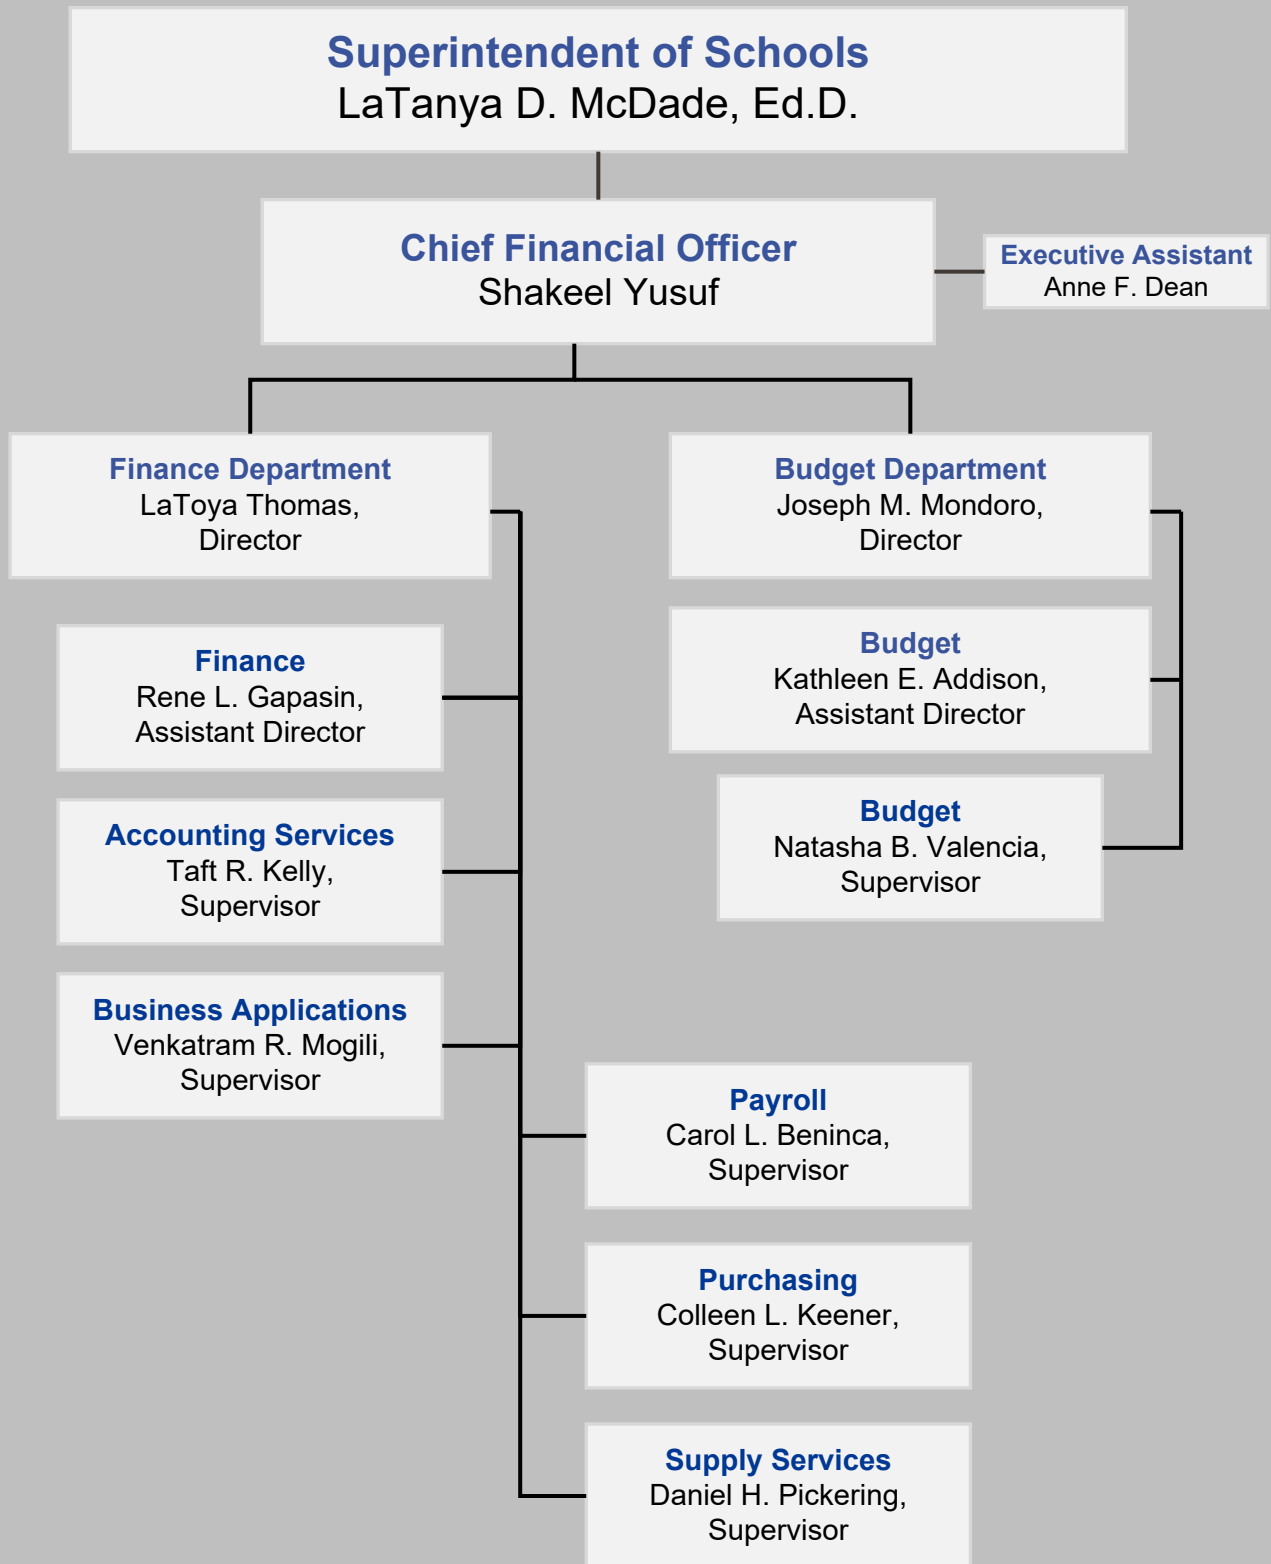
Superintendent of Schools
LaTanya D. McDade, Ed.D.

Chief Financial Officer
Shakeel Yusuf

Executive Assistant
Anne F. Dean

Finance Department
LaToya Thomas, Director

Budget Department
Joseph M. Mondoro, Director

Finance
Rene L. Gapasin, Assistant Director

Budget
Kathleen E. Addison, Assistant Director

Accounting Services
Taft R. Kelly, Supervisor

Budget
Natasha B. Valencia, Supervisor

Business Applications
Venkatram R. Mogili, Supervisor

Payroll
Carol L. Beninca, Supervisor

Purchasing
Colleen L. Keener, Supervisor

Supply Services
Daniel H. Pickering, Supervisor